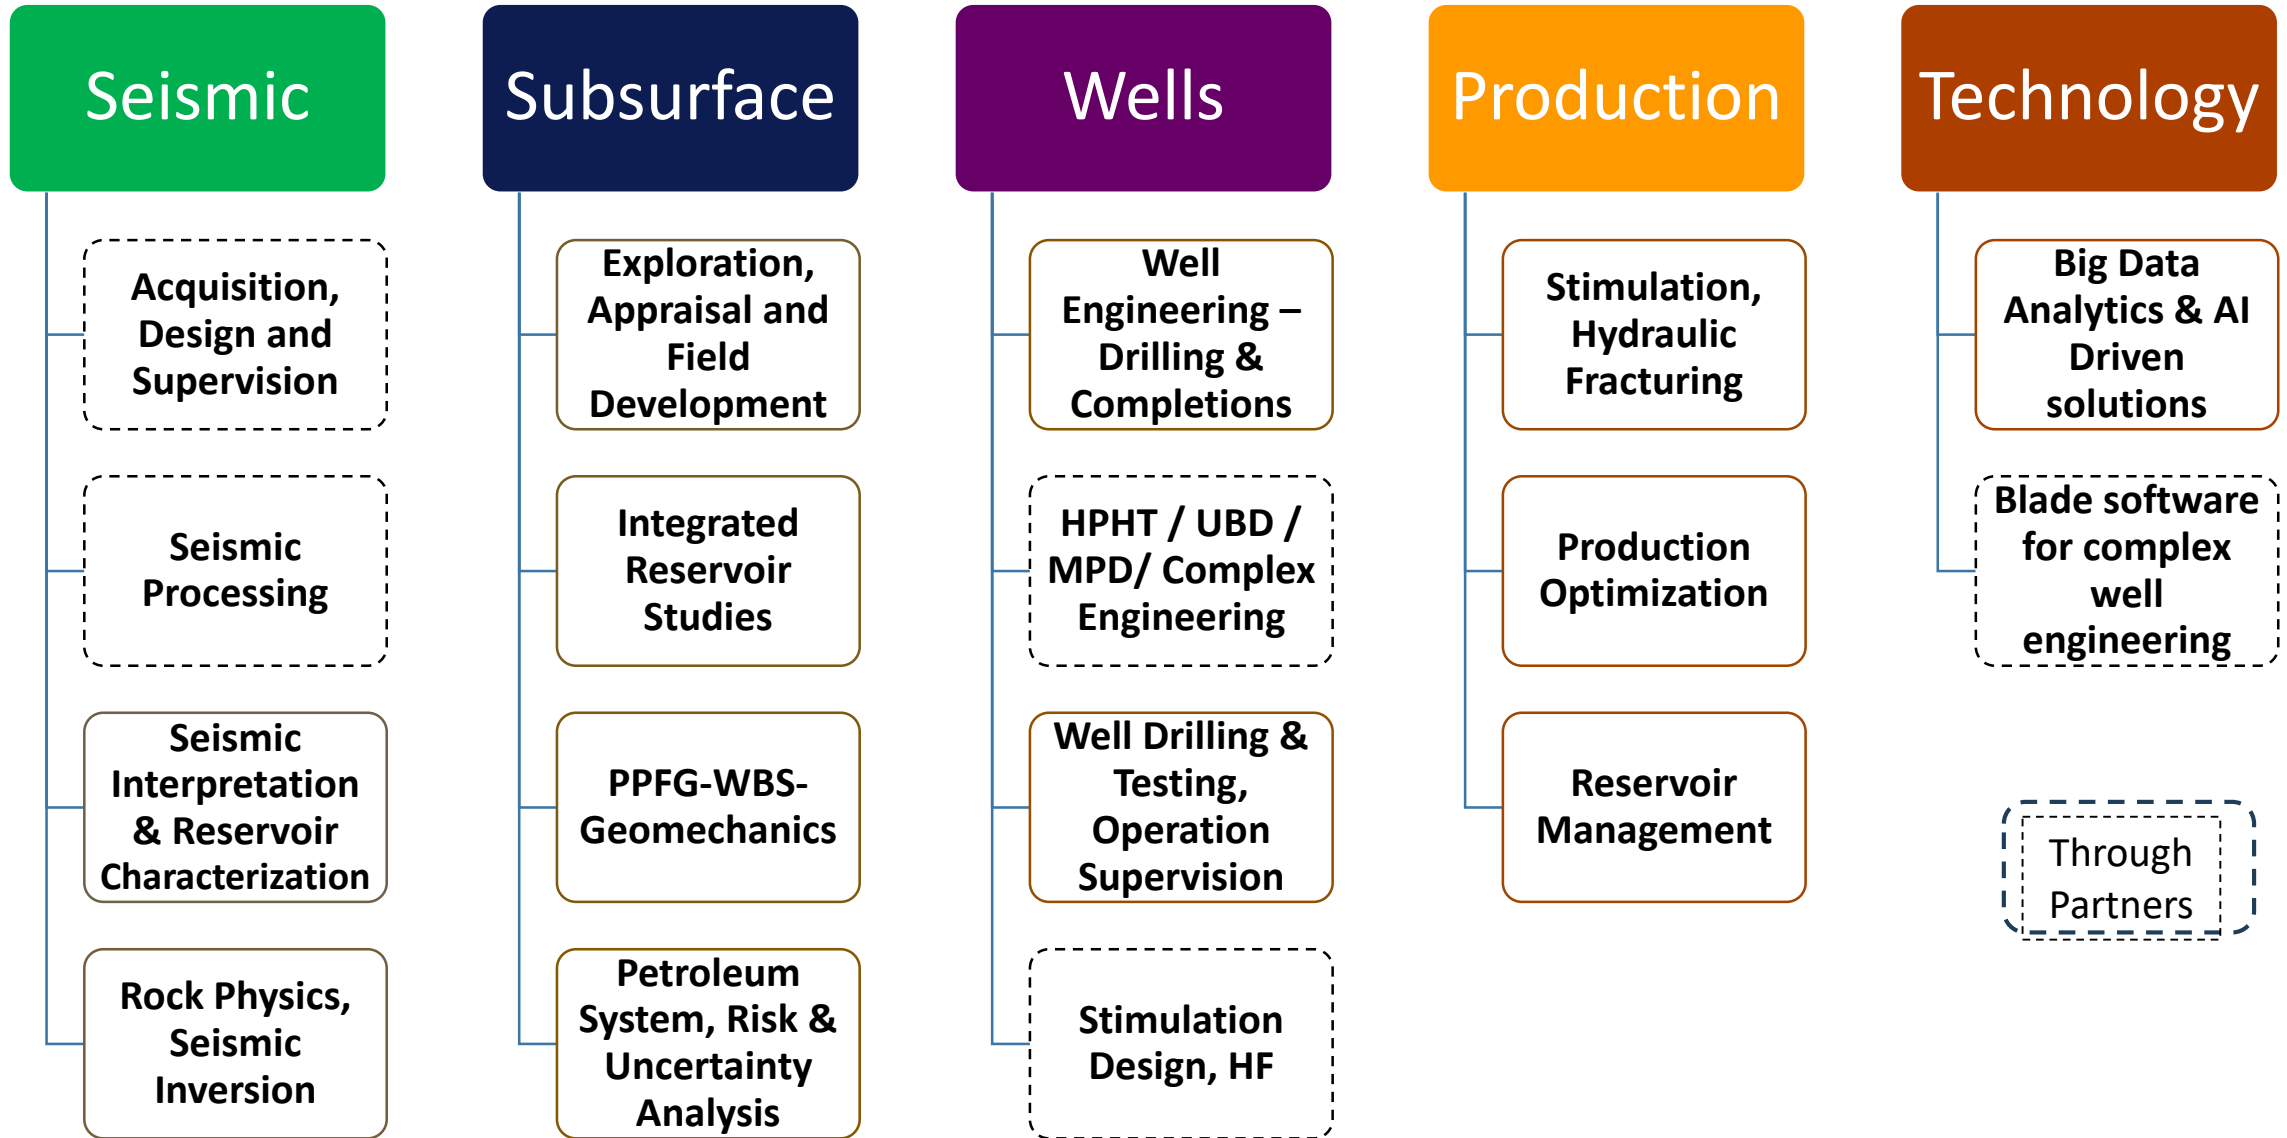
Seismic

Acquisition, Design and Supervision

Seismic Processing

Seismic Interpretation & Reservoir Characterization

Rock Physics, Seismic Inversion

Subsurface

Exploration, Appraisal and Field Development

Integrated Reservoir Studies

PPFG-WBS-Geomechanics

Petroleum System, Risk & Uncertainty Analysis

Wells

Well Engineering – Drilling & Completions

HPHT / UBD / MPD/ Complex Engineering

Well Drilling & Testing, Operation Supervision

Stimulation Design, HF

Production

Stimulation, Hydraulic Fracturing

Production Optimization

Reservoir Management

Technology

Big Data Analytics & AI Driven solutions

Blade software for complex well engineering

Through Partners